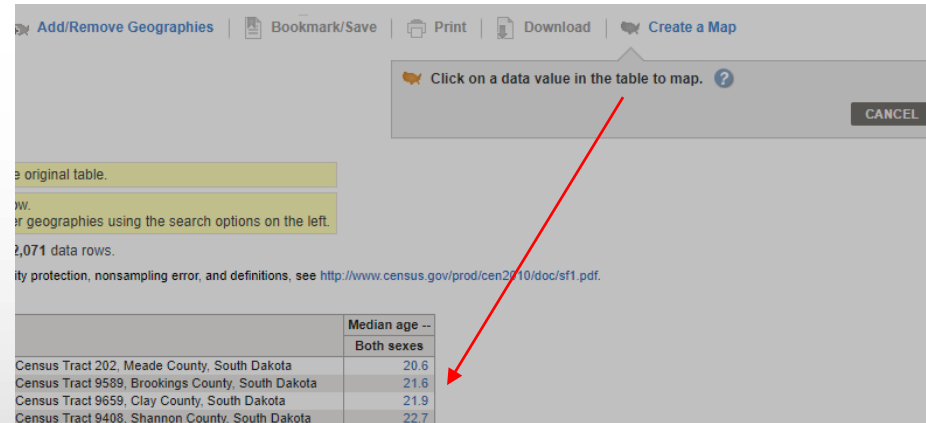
Add/Remove Geographies | Bookmark/Save | Print | Download | Create a Map

Click on a data value in the table to map.

CANCEL

e original table.

ow.
er geographies using the search options on the left.

2,071 data rows.

ity protection, nonsampling error, and definitions, see http://www.census.gov/prod/cen2010/doc/sf1.pdf.

| | Median age -- Both sexes |
|---|---|
| Census Tract 202, Meade County, South Dakota | 20.6 |
| Census Tract 9589, Brookings County, South Dakota | 21.6 |
| Census Tract 9659, Clay County, South Dakota | 21.9 |
| Census Tract 9408, Shannon County, South Dakota | 22.7 |